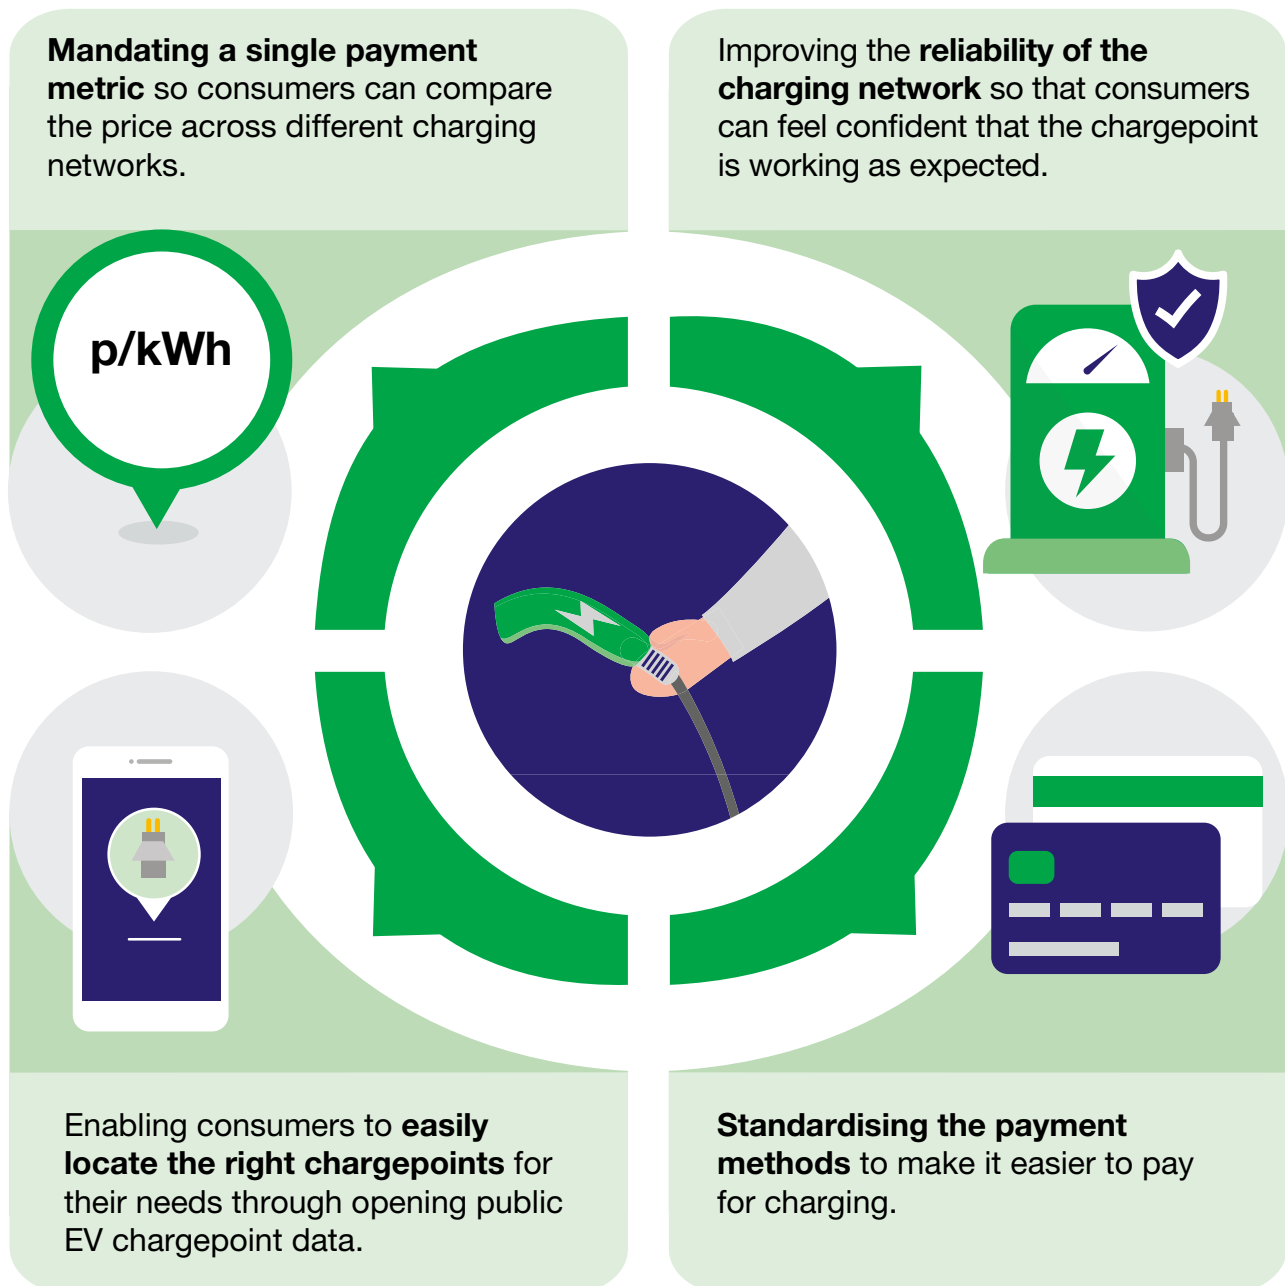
**Mandating a single payment metric** so consumers can compare the price across different charging networks.

Improving the **reliability of the charging network** so that consumers can feel confident that the chargepoint is working as expected.

p/kWh

Enabling consumers to **easily locate the right chargepoints** for their needs through opening public EV chargepoint data.

**Standardising the payment methods** to make it easier to pay for charging.